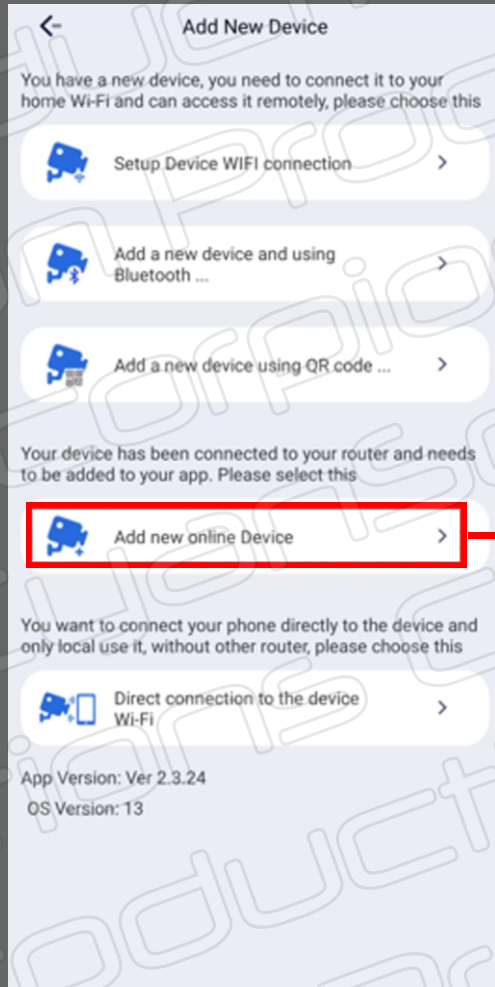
Add New Device

You have a new device, you need to connect it to your home Wi-Fi and can access it remotely, please choose this

Setup Device WIFI connection >

Add a new device and using Bluetooth ... >

Add a new device using QR code ... >

Your device has been connected to your router and needs to be added to your app. Please select this

Add new online Device >

You want to connect your phone directly to the device and only local use it, without other router, please choose this

Direct connection to the device Wi-Fi >

App Version: Ver 2.3.24

OS Version: 13